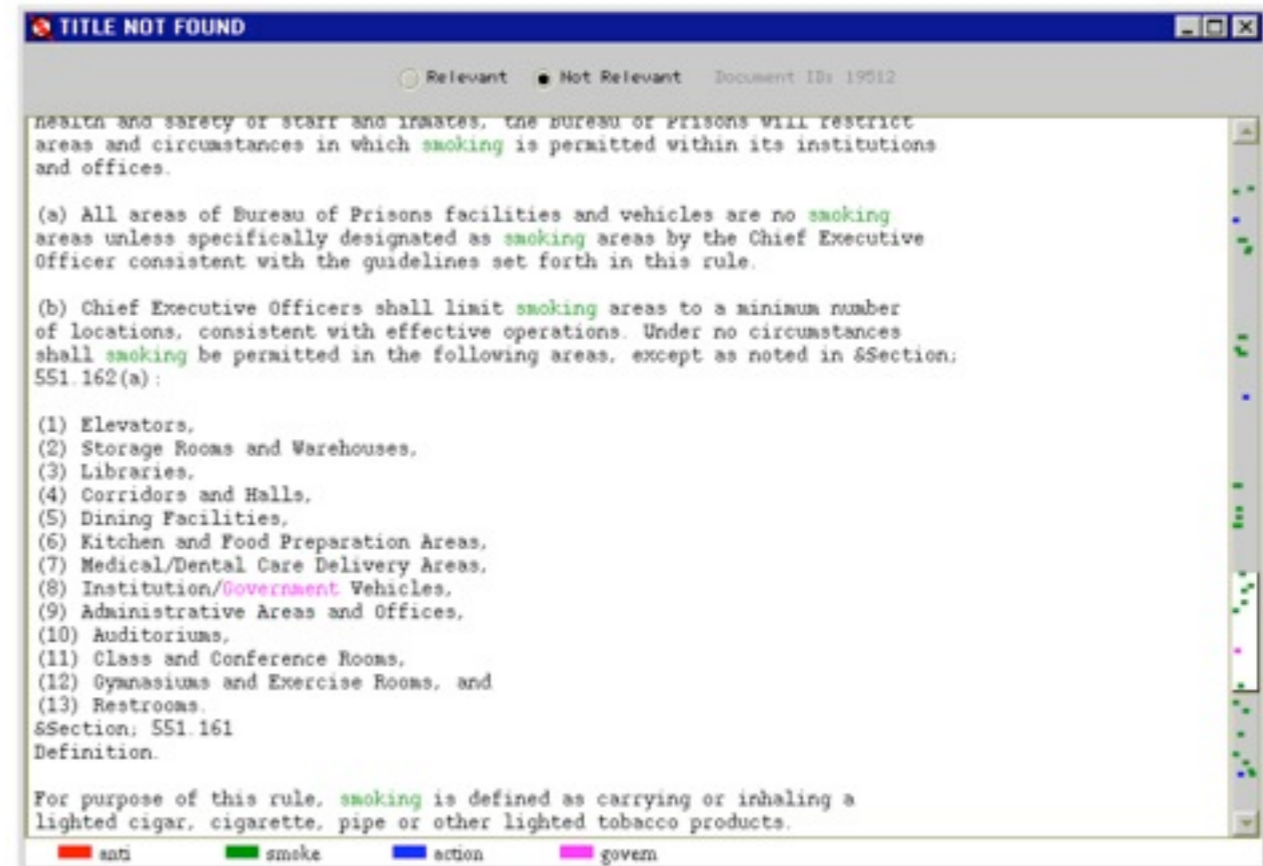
TITLE NOT FOUND

Relevant Not Relevant Document ID: 19512

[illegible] areas and circumstances in which smoking is permitted within its institutions and offices.

(a) All areas of Bureau of Prisons facilities and vehicles are no smoking areas unless specifically designated as smoking areas by the Chief Executive Officer consistent with the guidelines set forth in this rule.

(b) Chief Executive Officers shall limit smoking areas to a minimum number of locations, consistent with effective operations. Under no circumstances shall smoking be permitted in the following areas, except as noted in &Section; 551.162(a):

(1) Elevators,
(2) Storage Rooms and Warehouses,
(3) Libraries,
(4) Corridors and Halls,
(5) Dining Facilities,
(6) Kitchen and Food Preparation Areas,
(7) Medical/Dental Care Delivery Areas,
(8) Institution/Government Vehicles,
(9) Administrative Areas and Offices,
(10) Auditoriums,
(11) Class and Conference Rooms,
(12) Gymnasiums and Exercise Rooms, and
(13) Restrooms.
&Section; 551.161
Definition.

For purpose of this rule, smoking is defined as carrying or inhaling a lighted cigar, cigarette, pipe or other lighted tobacco products.

anti smoke action govern